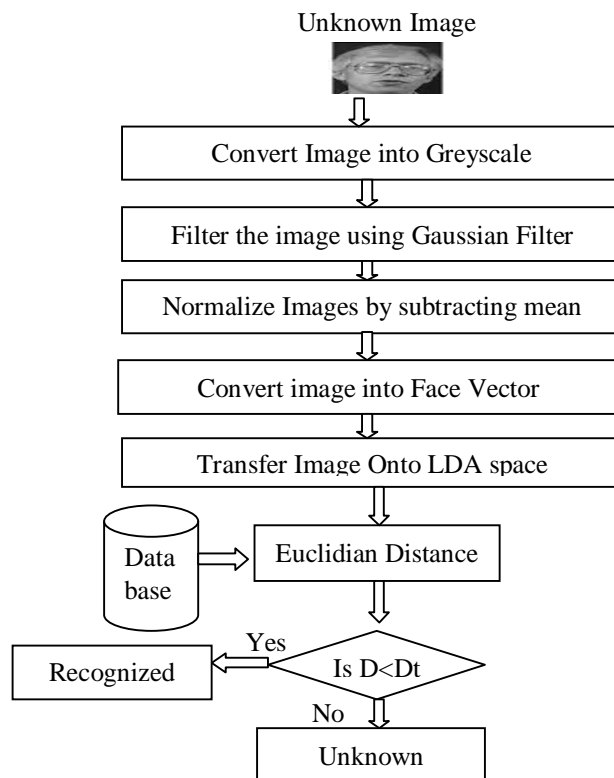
Unknown Image

Convert Image into Greyscale

Filter the image using Gaussian Filter

Normalize Images by subtracting mean

Convert image into Face Vector

Transfer Image Onto LDA space

Data base

Euclidian Distance

Yes

Recognized

Is D<Dt

No

Unknown